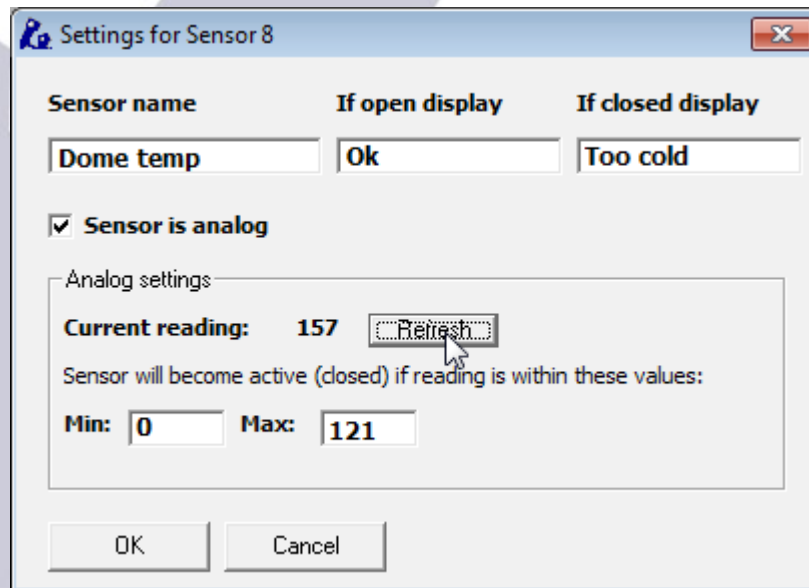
Settings for Sensor 8

Sensor name
If open display
If closed display

Dome temp
Ok
Too cold

Sensor is analog

Analog settings

Current reading: 157 Refresh

Sensor will become active (closed) if reading is within these values:

Min: 0 Max: 121

OK
Cancel